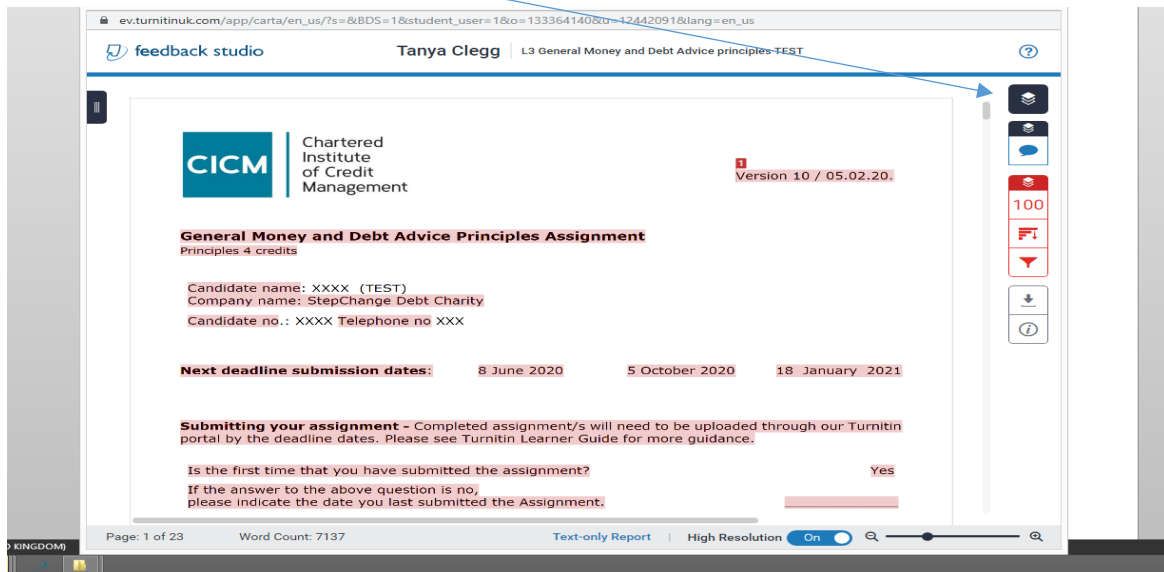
ev.turnitinuk.com/app/carta/en_us/?s=&BDS=1&student_user=1&o=133364140&u=12442091&lang=en_us

feedback studio

Tanya Clegg | L3 General Money and Debt Advice principles TEST

CICM Chartered Institute of Credit Management

1
Version 10 / 05.02.20.

General Money and Debt Advice Principles Assignment
Principles 4 credits

Candidate name: XXXX (TEST)
Company name: StepChange Debt Charity

Candidate no.: XXXX Telephone no XXX

Next deadline submission dates: 8 June 2020 5 October 2020 18 January 2021

Submitting your assignment – Completed assignment/s will need to be uploaded through our Turnitin portal by the deadline dates. Please see Turnitin Learner Guide for more guidance.

Is the first time that you have submitted the assignment? Yes

If the answer to the above question is no,
please indicate the date you last submitted the Assignment.

100

Page: 1 of 23 Word Count: 7137 Text-only Report | High Resolution On

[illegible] KINGDOM)